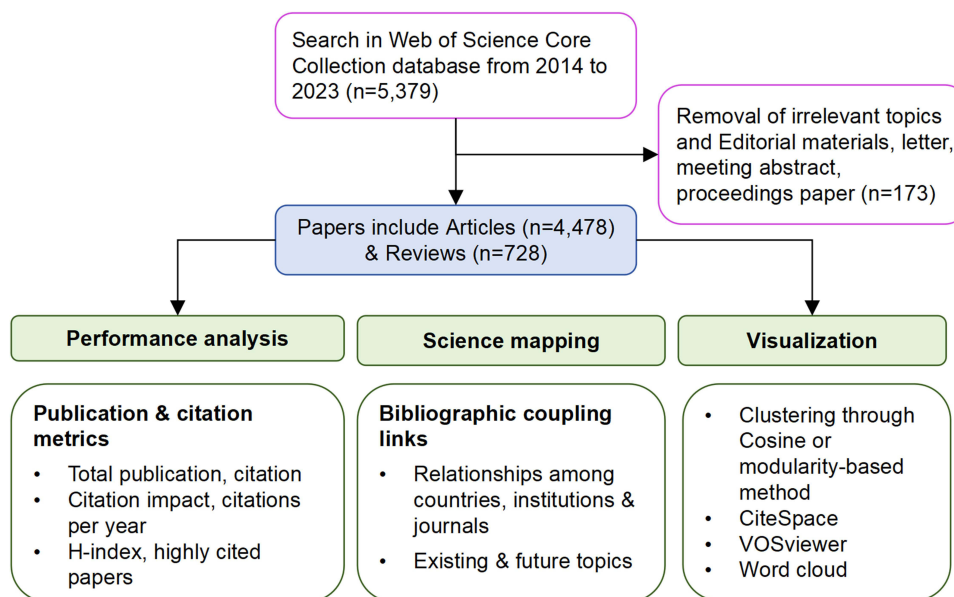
Search in Web of Science Core Collection database from 2014 to 2023 (n=5,379)

Removal of irrelevant topics and Editorial materials, letter, meeting abstract, proceedings paper (n=173)

Papers include Articles (n=4,478) & Reviews (n=728)

Performance analysis

Science mapping

Visualization

Publication & citation metrics
• Total publication, citation
• Citation impact, citations per year
• H-index, highly cited papers

Bibliographic coupling links
• Relationships among countries, institutions & journals
• Existing & future topics

• Clustering through Cosine or modularity-based method
• CiteSpace
• VOSviewer
• Word cloud